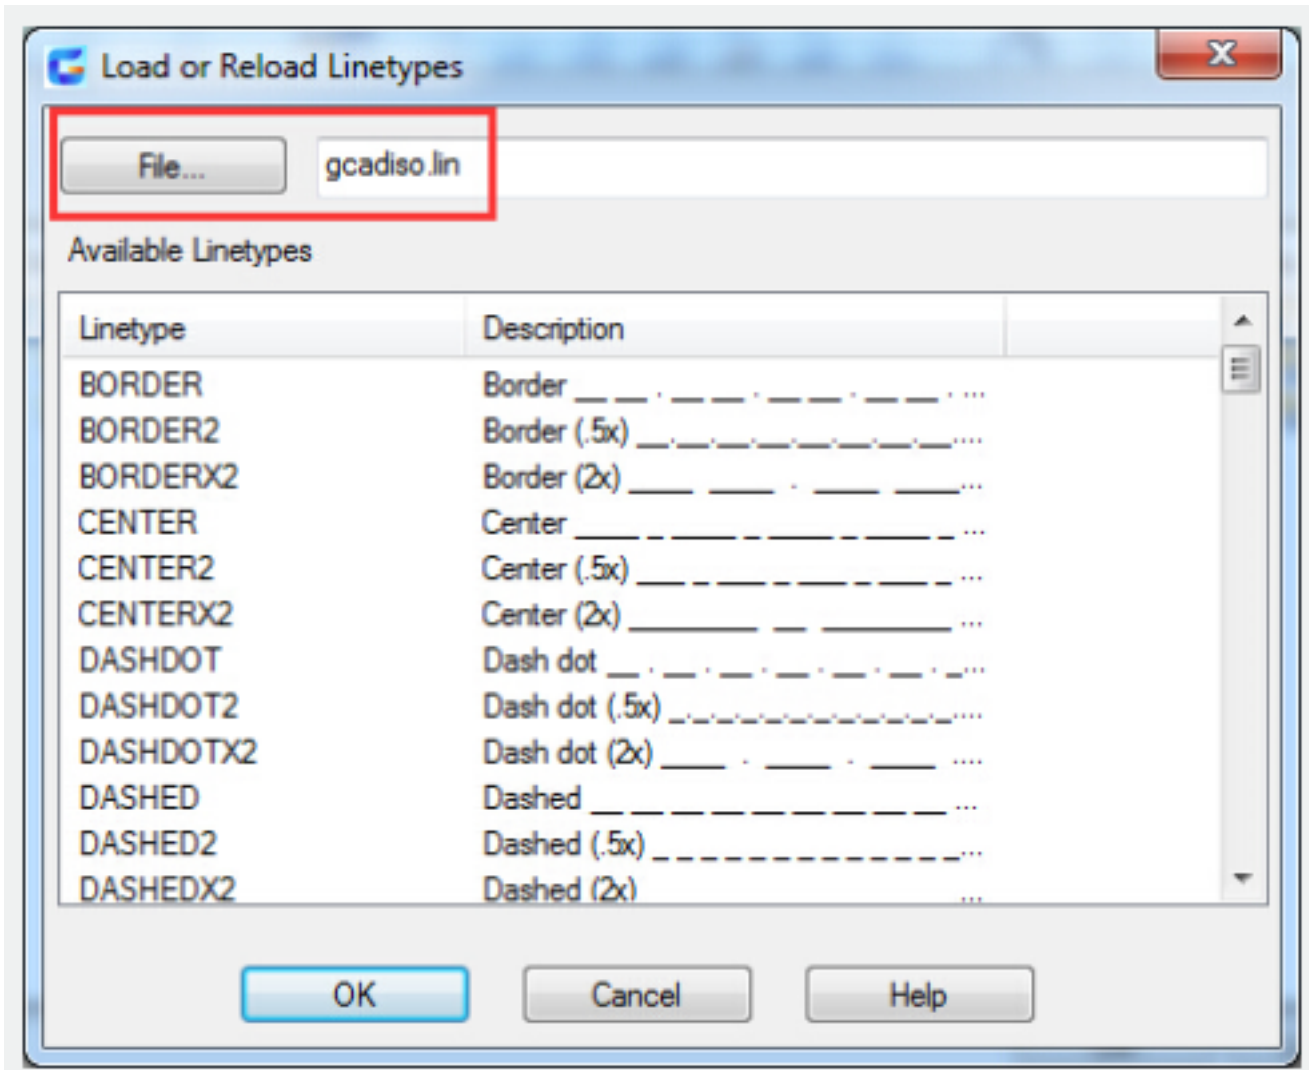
Load or Reload Linetypes

File...

gcadiso.lin

Available Linetypes

| Linetype | Description |
|---|---|
| BORDER | Border __ __ . __ __ . __ __ . __ __ . ... |
| BORDER2 | Border (.5x) __.__.__.__.__.__.__.... |
| BORDERX2 | Border (2x) ____ ____ . ____ ____... |
| CENTER | Center ____ _ ____ _ ____ _ ____ _ ... |
| CENTER2 | Center (.5x) ___ _ ___ _ ___ _ ___ _ ... |
| CENTERX2 | Center (2x) ________ __ ________ ... |
| DASHDOT | Dash dot __ . __ . __ . __ . __ . __ . _... |
| DASHDOT2 | Dash dot (.5x) _._._._._._._._._.... |
| DASHDOTX2 | Dash dot (2x) ____ . ____ . ____ .... |
| DASHED | Dashed __ __ __ __ __ __ __ __ __ ... |
| DASHED2 | Dashed (.5x) _ _ _ _ _ _ _ _ _ _ _ _ _... |
| DASHEDX2 | Dashed (2x) ... |

OK

Cancel

Help